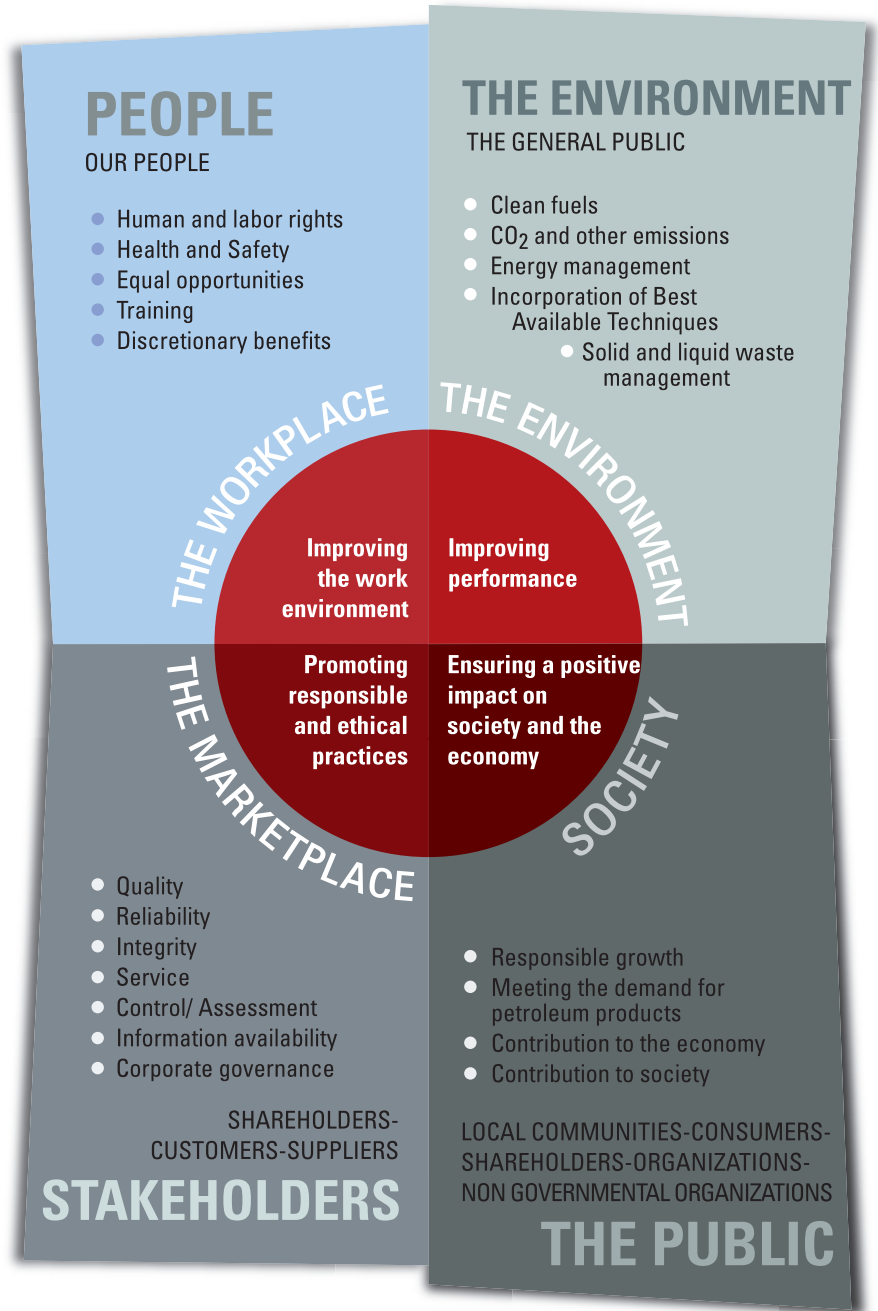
PEOPLE
OUR PEOPLE

- Human and labor rights
- Health and Safety
- Equal opportunities
- Training
- Discretionary benefits

THE ENVIRONMENT
THE GENERAL PUBLIC

- Clean fuels
- $CO_2$ and other emissions
- Energy management
- Incorporation of Best Available Techniques
- Solid and liquid waste management

THE WORKPLACE

THE ENVIRONMENT

Improving the work environment

Improving performance

Promoting responsible and ethical practices

Ensuring a positive impact on society and the economy

THE MARKETPLACE

SOCIETY

- Quality
- Reliability
- Integrity
- Service
- Control/ Assessment
- Information availability
- Corporate governance

SHAREHOLDERS-CUSTOMERS-SUPPLIERS
STAKEHOLDERS

- Responsible growth
- Meeting the demand for petroleum products
- Contribution to the economy
- Contribution to society

LOCAL COMMUNITIES-CONSUMERS-SHAREHOLDERS-ORGANIZATIONS-NON GOVERNMENTAL ORGANIZATIONS
THE PUBLIC